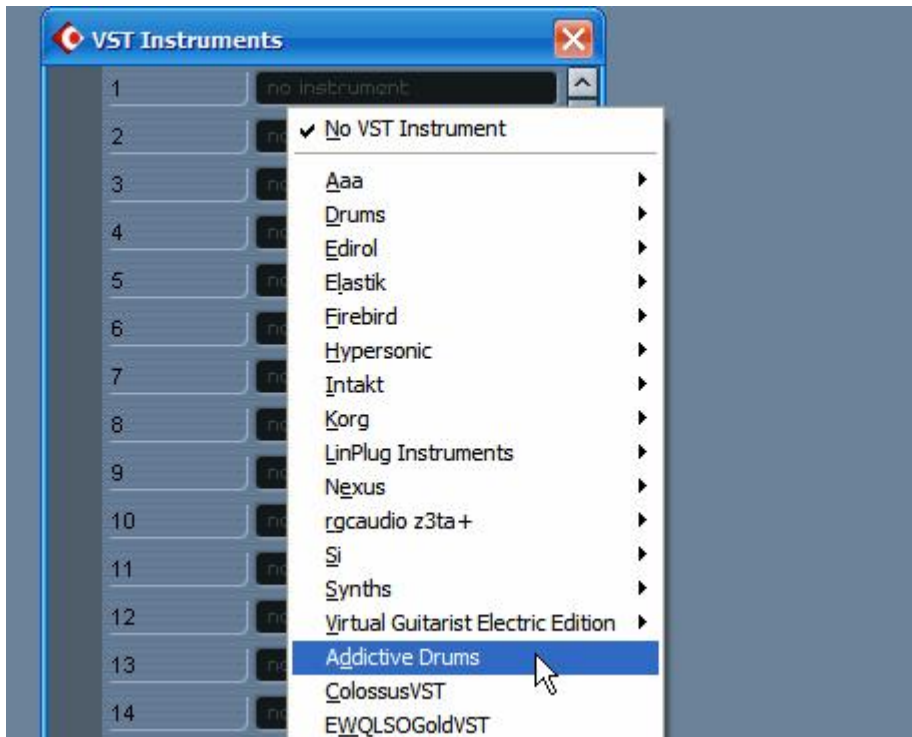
VST Instruments

1 no instrument
2
3
4
5
6
7
8
9
10
11
12
13
14

✔ No VST Instrument
Aaa
Drums
Edirol
Elastik
Firebird
Hypersonic
Intakt
Korg
LinPlug Instruments
Nexus
rgcaudio z3ta+
Si
Synths
Virtual Guitarist Electric Edition
Addictive Drums
ColossusVST
EWQLSOGoldVST